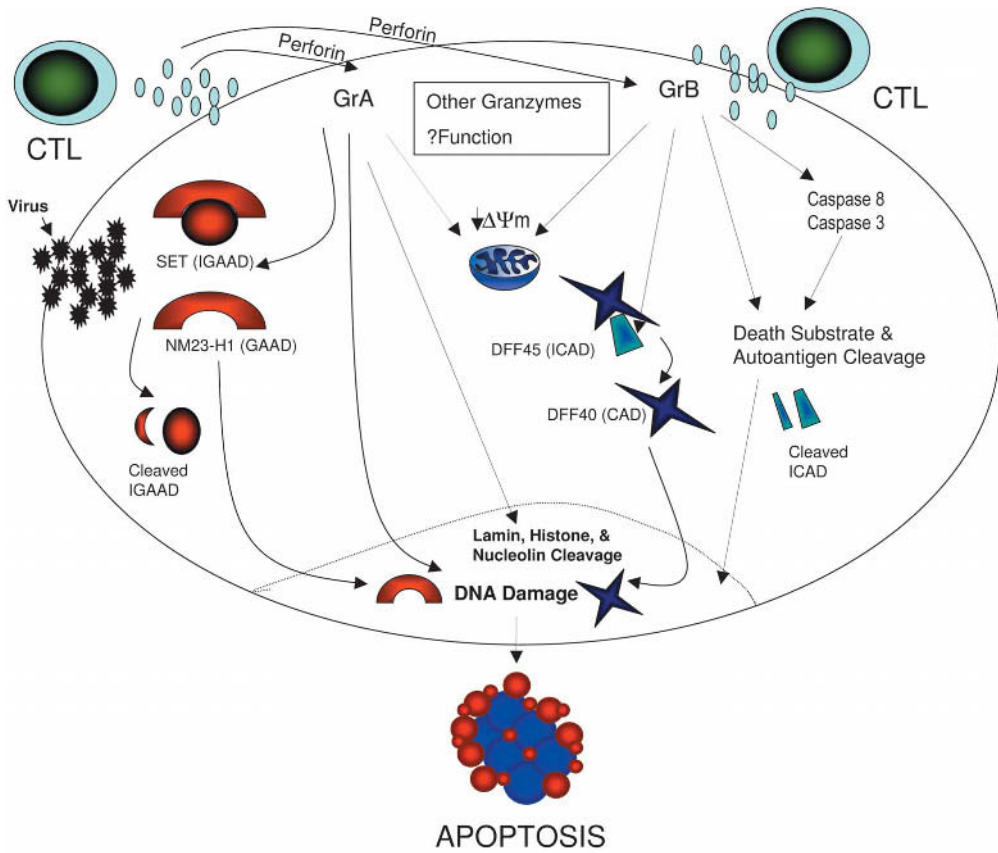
Perforin

Perforin

CTL

GrA

Other Granzymes

?Function

GrB

CTL

Virus

SET (IGAAD)

$\downarrow\Delta\Psi m$

Caspase 8

Caspase 3

NM23-H1 (GAAD)

DFF45 (ICAD)

Death Substrate & Autoantigen Cleavage

DFF40 (CAD)

Cleaved IGAAD

Cleaved ICAD

Lamin, Histone, & Nucleolin Cleavage

DNA Damage

APOPTOSIS